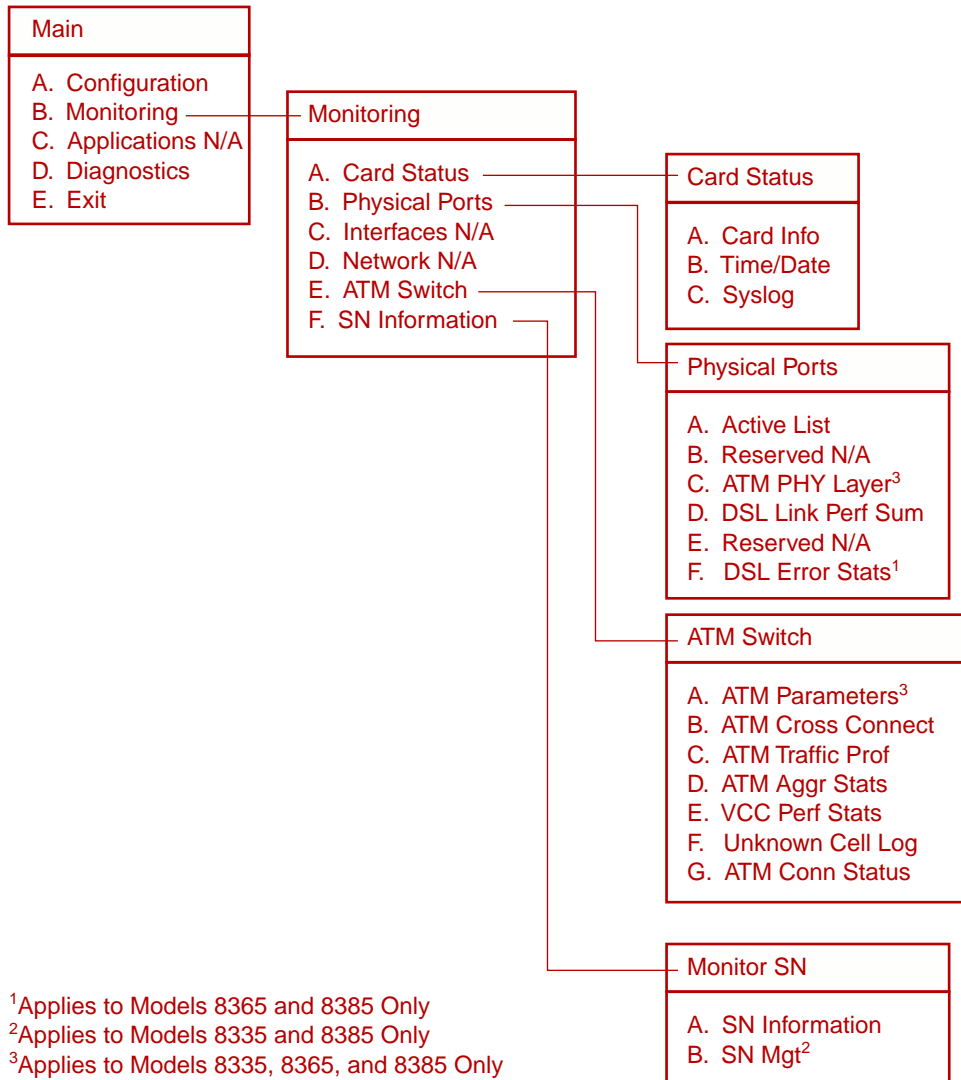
Main

A. Configuration
B. Monitoring
C. Applications N/A
D. Diagnostics
E. Exit

Monitoring

A. Card Status
B. Physical Ports
C. Interfaces N/A
D. Network N/A
E. ATM Switch
F. SN Information

Card Status

A. Card Info
B. Time/Date
C. Syslog

Physical Ports

A. Active List
B. Reserved N/A
C. ATM PHY Layer$^3$
D. DSL Link Perf Sum
E. Reserved N/A
F. DSL Error Stats$^1$

ATM Switch

A. ATM Parameters$^3$
B. ATM Cross Connect
C. ATM Traffic Prof
D. ATM Aggr Stats
E. VCC Perf Stats
F. Unknown Cell Log
G. ATM Conn Status

Monitor SN

A. SN Information
B. SN Mgt$^2$

$^1$Applies to Models 8365 and 8385 Only
$^2$Applies to Models 8335 and 8385 Only
$^3$Applies to Models 8335, 8365, and 8385 Only